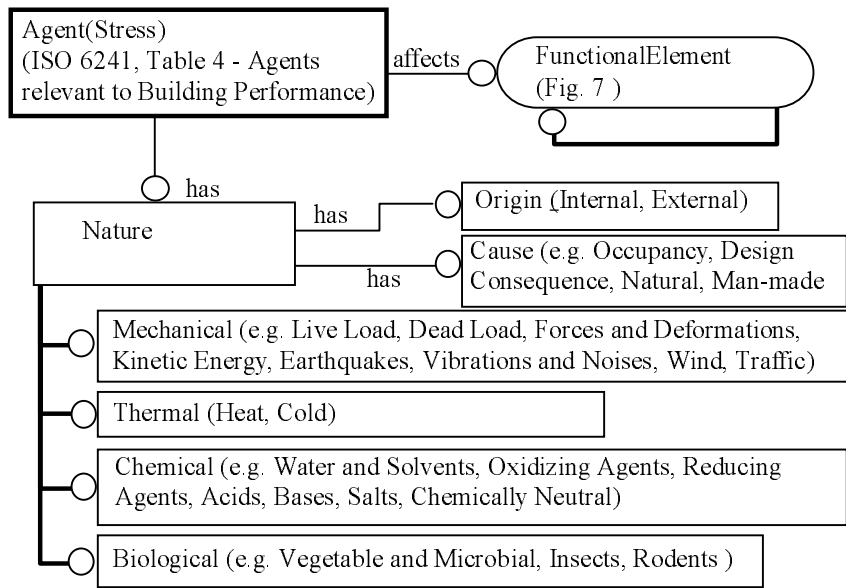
Agent(Stress)
(ISO 6241, Table 4 - Agents relevant to Building Performance)

affects

FunctionalElement
(Fig. 7 )

has

Nature

has

Origin (Internal, External)

has

Cause (e.g. Occupancy, Design Consequence, Natural, Man-made

Mechanical (e.g. Live Load, Dead Load, Forces and Deformations, Kinetic Energy, Earthquakes, Vibrations and Noises, Wind, Traffic)

Thermal (Heat, Cold)

Chemical (e.g. Water and Solvents, Oxidizing Agents, Reducing Agents, Acids, Bases, Salts, Chemically Neutral)

Biological (e.g. Vegetable and Microbial, Insects, Rodents )